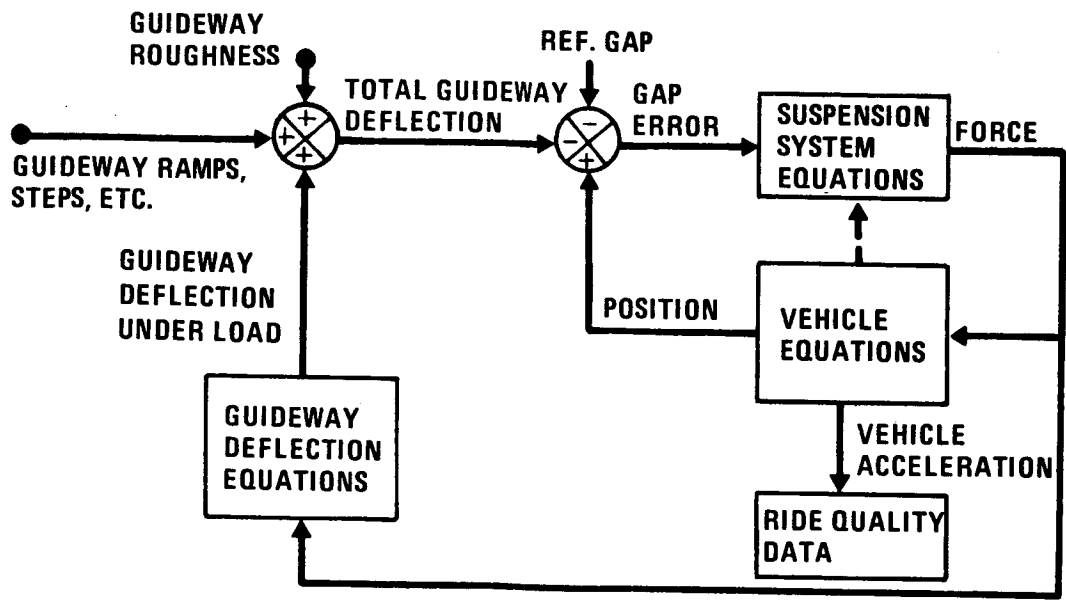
GUIDEWAY ROUGHNESS

REF. GAP

TOTAL GUIDEWAY DEFLECTION

GAP ERROR

SUSPENSION SYSTEM EQUATIONS

FORCE

GUIDEWAY RAMPS, STEPS, ETC.

+

+

+

−

−

+

GUIDEWAY DEFLECTION UNDER LOAD

POSITION

VEHICLE EQUATIONS

GUIDEWAY DEFLECTION EQUATIONS

VEHICLE ACCELERATION

RIDE QUALITY DATA